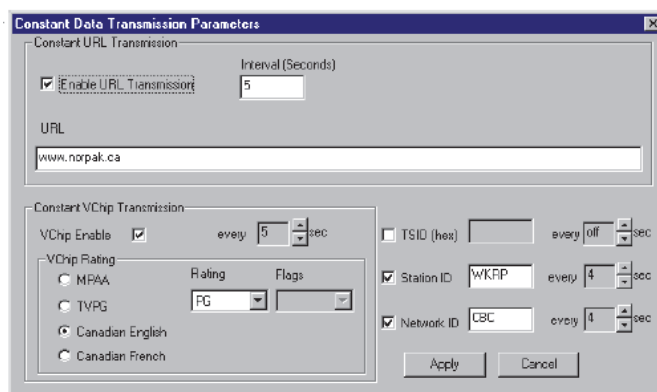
Constant Data Transmission Parameters

Constant URL Transmission

Enable URL Transmission

Interval (Seconds)

5

URL

www.norpak.ca

Constant VChip Transmission

VChip Enable

every 5 sec

VChip Rating

MPAA

TVPG

Canadian English

Canadian French

Rating

PG

Flags

TSID (hex)

every off sec

Station ID WKRP

every 4 sec

Network ID CBC

every 4 sec

Apply

Cancel